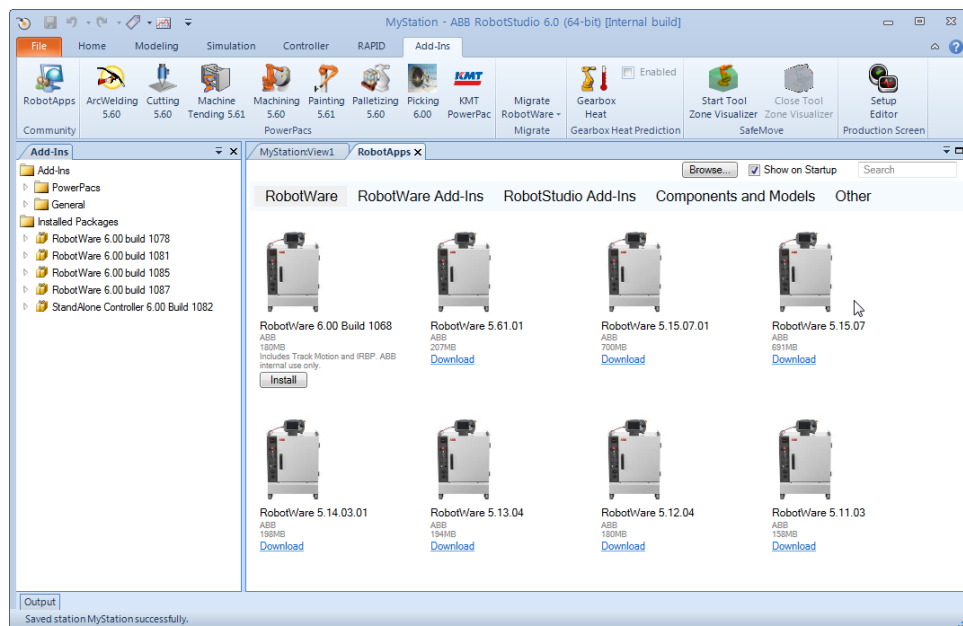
MyStation - ABB RobotStudio 6.0 (64-bit) [Internal build]

File Home Modeling Simulation Controller RAPID Add-Ins

RobotApps
Community

ArcWelding 5.60
Cutting 5.60
Machine Tending 5.61
Machining 5.60
Painting 5.61
Palletizing 5.60
Picking 6.00
KMT PowerPac
PowerPacs

Migrate RobotWare
Migrate

Gearbox Heat
Enabled
Gearbox Heat Prediction

Start Tool Zone Visualizer
Close Tool Zone Visualizer
SafeMove

Setup Editor
Production Screen

Add-Ins
Add-Ins
PowerPacs
General
Installed Packages
RobotWare 6.00 build 1078
RobotWare 6.00 build 1081
RobotWare 6.00 build 1085
RobotWare 6.00 build 1087
StandAlone Controller 6.00 Build 1082

MyStation:View1 RobotApps

Browse... Show on Startup Search

RobotWare RobotWare Add-Ins RobotStudio Add-Ins Components and Models Other

RobotWare 6.00 Build 1068
ABB
180MB
Includes Track Motion and IRBP. ABB internal use only.
Install

RobotWare 5.61.01
ABB
207MB
Download

RobotWare 5.15.07.01
ABB
700MB
Download

RobotWare 5.15.07
ABB
691MB
Download

RobotWare 5.14.03.01
ABB
198MB
Download

RobotWare 5.13.04
ABB
194MB
Download

RobotWare 5.12.04
ABB
180MB
Download

RobotWare 5.11.03
ABB
158MB
Download

Output
Saved station MyStation successfully.